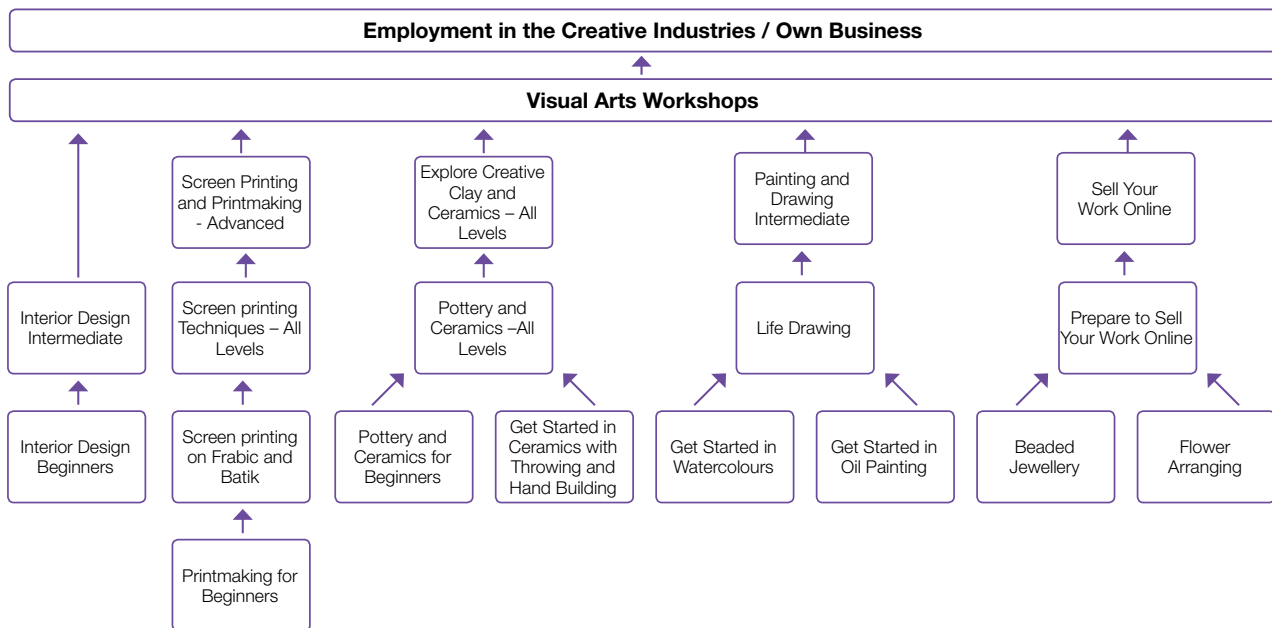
Employment in the Creative Industries / Own Business

Visual Arts Workshops

Screen Printing and Printmaking - Advanced

Explore Creative Clay and Ceramics – All Levels

Painting and Drawing Intermediate

Sell Your Work Online

Interior Design Intermediate

Screen printing Techniques – All Levels

Pottery and Ceramics –All Levels

Life Drawing

Prepare to Sell Your Work Online

Interior Design Beginners

Screen printing on Frabic and Batik

Pottery and Ceramics for Beginners

Get Started in Ceramics with Throwing and Hand Building

Get Started in Watercolours

Get Started in Oil Painting

Beaded Jewellery

Flower Arranging

Printmaking for Beginners